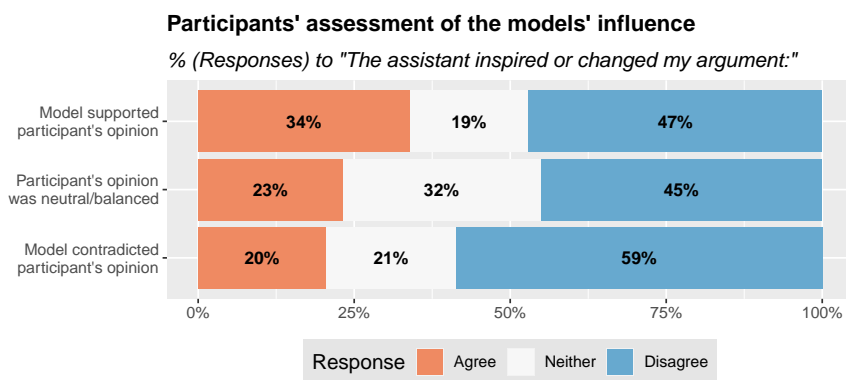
Participants' assessment of the models' influence

% (Responses) to "The assistant inspired or changed my argument:"

Model supported participant's opinion

34%

19%

47%

Participant's opinion was neutral/balanced

23%

32%

45%

Model contradicted participant's opinion

20%

21%

59%

0%

25%

50%

75%

100%

Response

Agree

Neither

Disagree